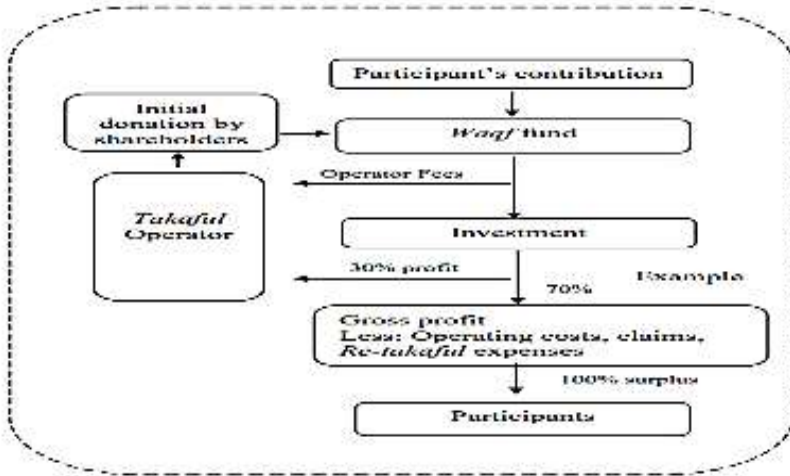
Participant's contribution

Initial donation by shareholders

Waqf fund

Operator Fees

Takaful Operator

Investment

30% profit

Example

70%

Gross profit
Less: Operating costs, claims, Re-takaful expenses

100% surplus

Participants